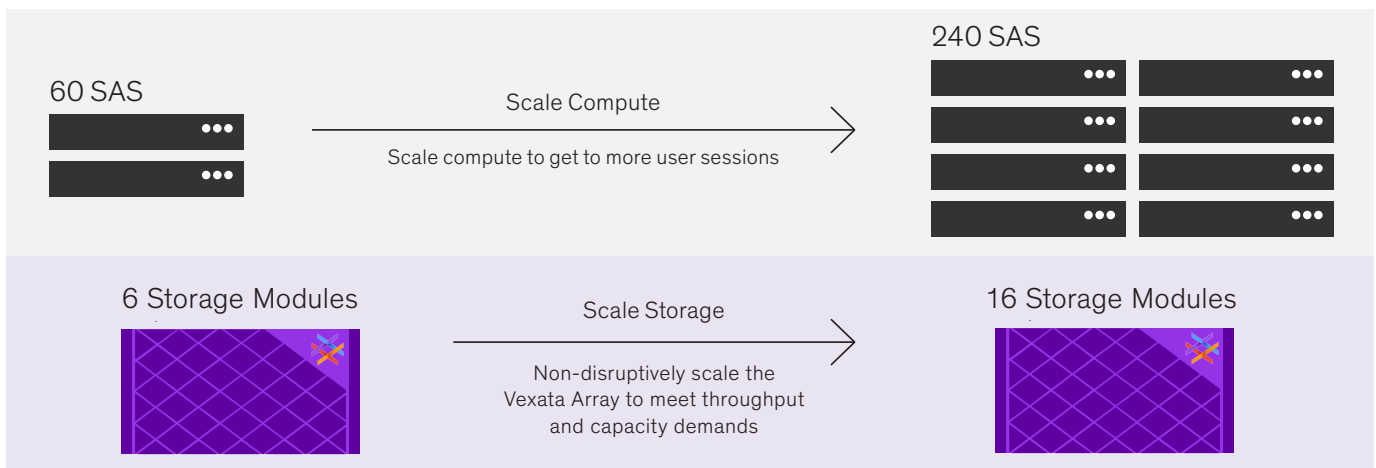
60 SAS

Scale Compute

Scale compute to get to more user sessions

240 SAS

6 Storage Modules

Scale Storage

Non-disruptively scale the Vexata Array to meet throughput and capacity demands

16 Storage Modules